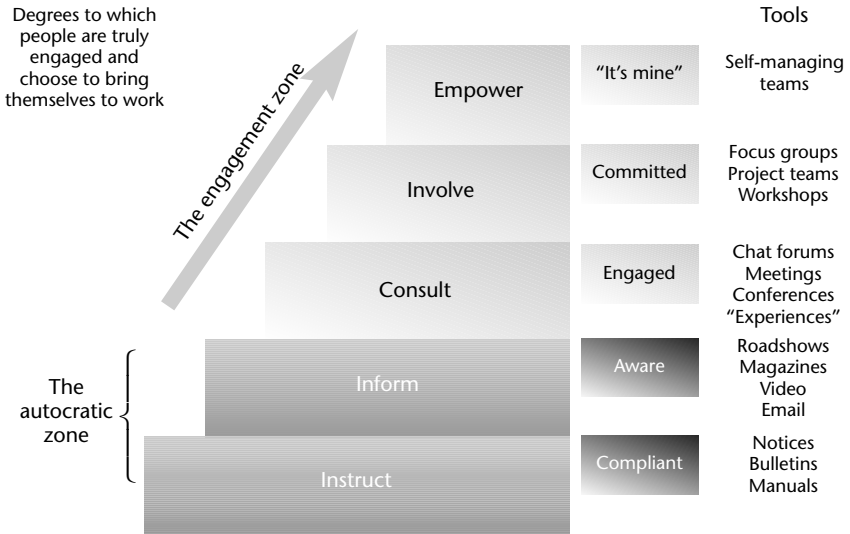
Degrees to which people are truly engaged and choose to bring themselves to work

Tools

The engagement zone

Empower

"It's mine"

Self-managing teams

Involve

Committed

Focus groups
Project teams
Workshops

Consult

Engaged

Chat forums
Meetings
Conferences
"Experiences"

The autocratic zone

Inform

Aware

Roadshows
Magazines
Video
Email

Instruct

Compliant

Notices
Bulletins
Manuals